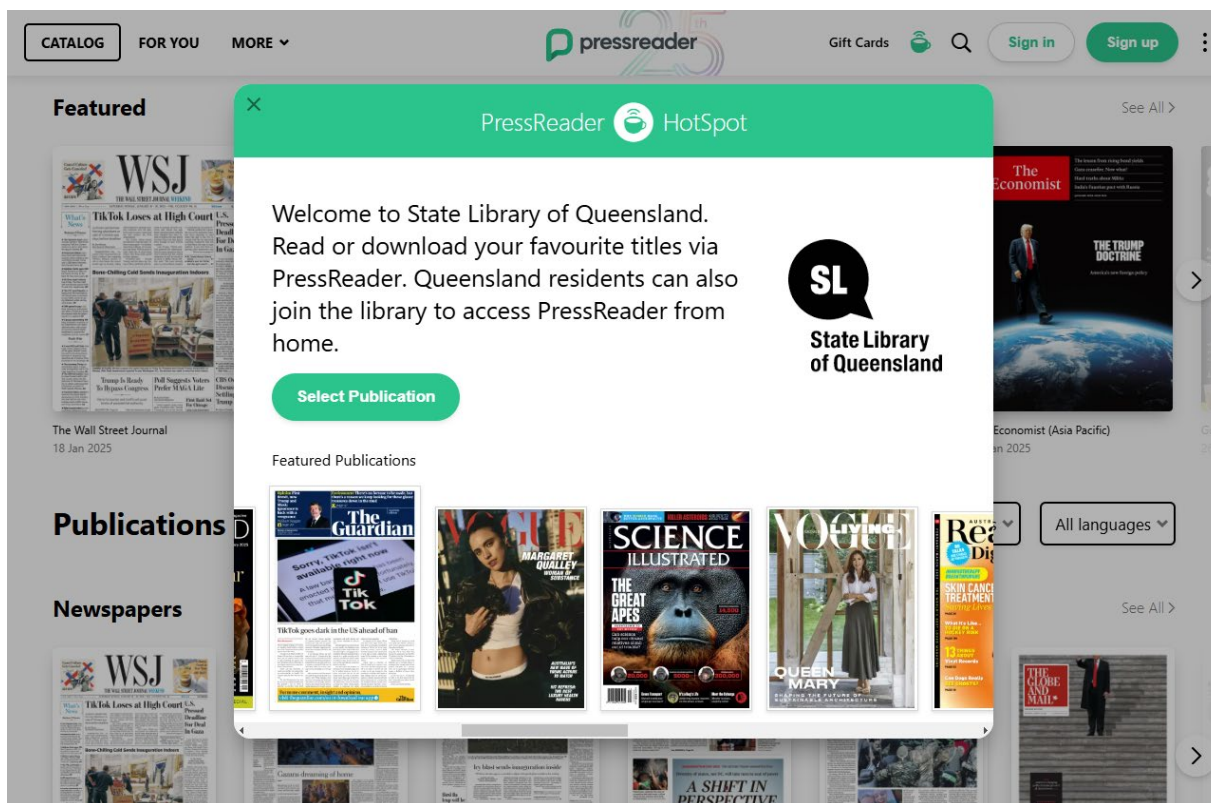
CATALOG FOR YOU MORE

pressreader

Gift Cards Sign in Sign up

Featured

See All >

WSJ

TikTok Loses at High Court

The Wall Street Journal
18 Jan 2025

The Economist

THE TRUMP DOCTRINE

Economist (Asia Pacific)
an 2025

×

PressReader HotSpot

Welcome to State Library of Queensland. Read or download your favourite titles via PressReader. Queensland residents can also join the library to access PressReader from home.

SL
State Library of Queensland

Select Publication

Featured Publications

The Guardian
Sorry, TikTok isn't available right now
TikTok goes dark in the US ahead of ban

VOGUE
MARGARET QUALLEY

SCIENCE ILLUSTRATED
THE GREAT APES

VOGUE LIVING
QUEEN MARY

Rea Dig
SKIN CANC TREATMEN

Publications

All languages

Newspapers

See All >

WSJ

TikTok Loses at High Court

A SHIFT IN PERSPECTIVE

THE GLOBE AND MAIL